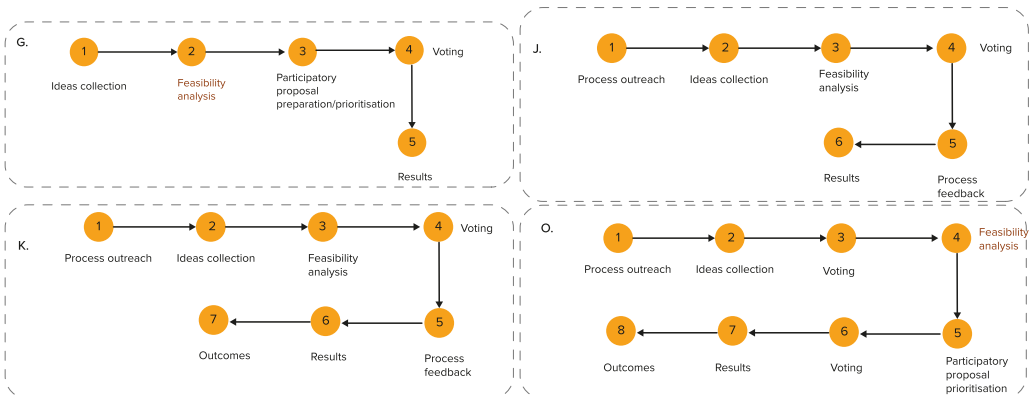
G.

1 Ideas collection

2 Feasibility analysis

3 Participatory proposal preparation/prioritisation

4 Voting

5 Results

J.

1 Process outreach

2 Ideas collection

3 Feasibility analysis

4 Voting

5 Process feedback

6 Results

K.

1 Process outreach

2 Ideas collection

3 Feasibility analysis

4 Voting

5 Process feedback

6 Results

7 Outcomes

O.

1 Process outreach

2 Ideas collection

3 Voting

4 Feasibility analysis

5 Participatory proposal prioritisation

6 Voting

7 Results

8 Outcomes